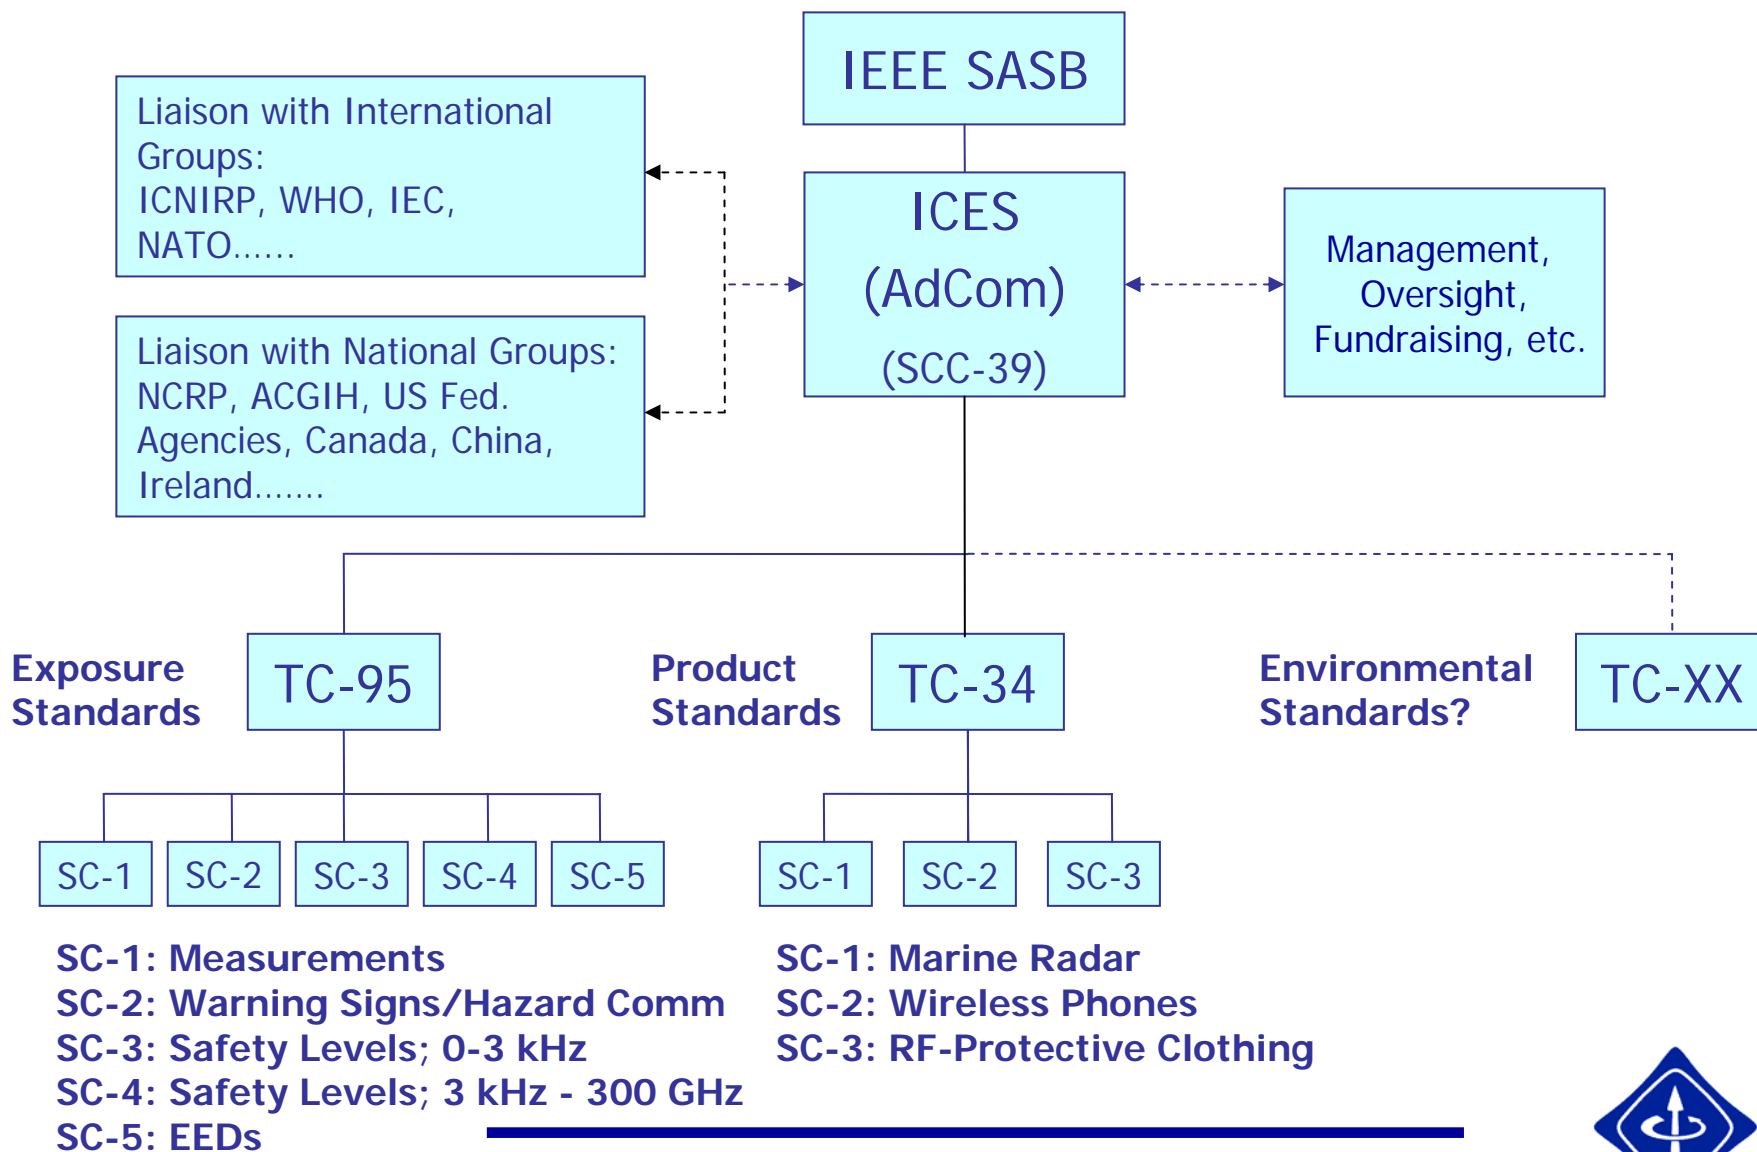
IEEE SASB

Liaison with International Groups:
ICNIRP, WHO, IEC, NATO......

ICES
(AdCom)
(SCC-39)

Management, Oversight, Fundraising, etc.

Liaison with National Groups:
NCRP, ACGIH, US Fed. Agencies, Canada, China, Ireland.......

Exposure Standards

TC-95

Product Standards

TC-34

Environmental Standards?

TC-XX

SC-1 SC-2 SC-3 SC-4 SC-5

SC-1 SC-2 SC-3

SC-1: Measurements
SC-2: Warning Signs/Hazard Comm
SC-3: Safety Levels; 0-3 kHz
SC-4: Safety Levels; 3 kHz - 300 GHz
SC-5: EEDs

SC-1: Marine Radar
SC-2: Wireless Phones
SC-3: RF-Protective Clothing